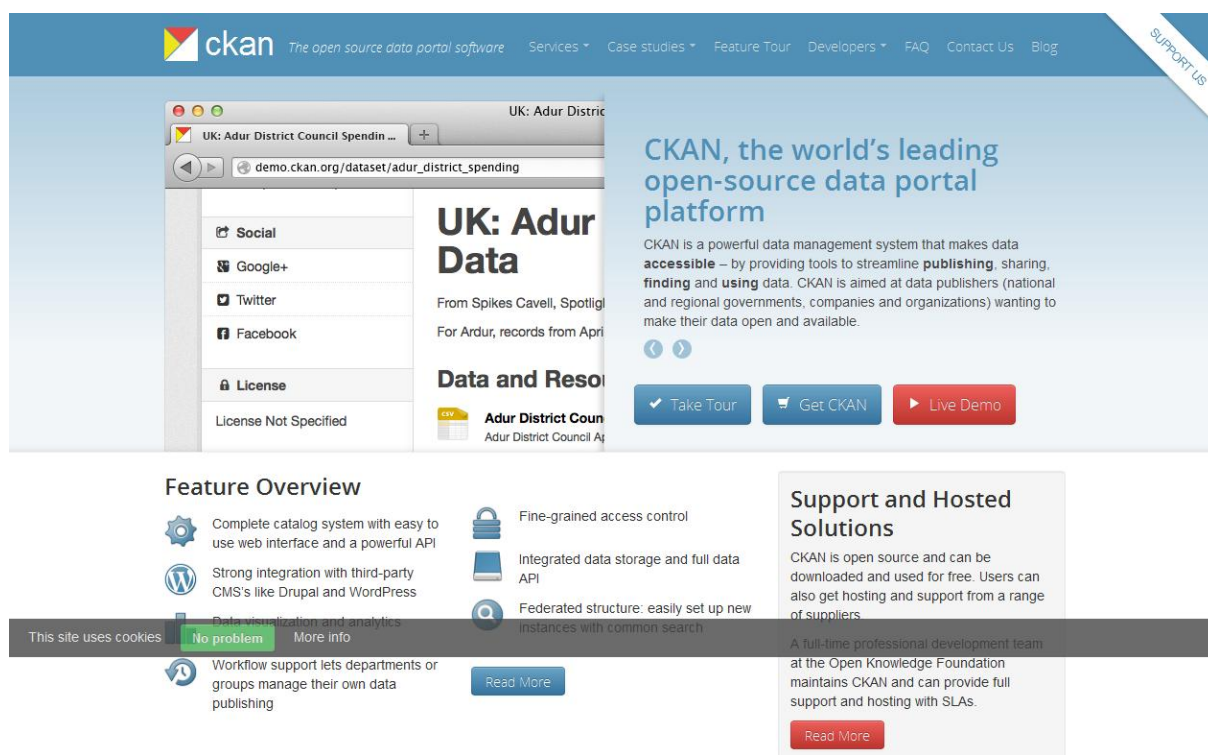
ckan The open source data portal software Services Case studies Feature Tour Developers FAQ Contact Us Blog

SUPPORT US

UK: Adur Distric

UK: Adur District Council Spendin ...

demo.ckan.org/dataset/adur_district_spending

Social

Google+

Twitter

Facebook

License

License Not Specified

UK: Adur Data

From Spikes Cavell, Spotligl

For Ardur, records from Apri

Data and Reso

Adur District Coun
Adur District Council A

CKAN, the world's leading open-source data portal platform

CKAN is a powerful data management system that makes data **accessible** – by providing tools to streamline **publishing**, sharing, **finding** and **using** data. CKAN is aimed at data publishers (national and regional governments, companies and organizations) wanting to make their data open and available.

Take Tour Get CKAN Live Demo

Feature Overview

Complete catalog system with easy to use web interface and a powerful API

Strong integration with third-party CMS's like Drupal and WordPress

Data visualization and analytics

Workflow support lets departments or groups manage their own data publishing

Fine-grained access control

Integrated data storage and full data API

Federated structure: easily set up new instances with common search

Read More

Support and Hosted Solutions

CKAN is open source and can be downloaded and used for free. Users can also get hosting and support from a range of suppliers.

A full-time professional development team at the Open Knowledge Foundation maintains CKAN and can provide full support and hosting with SLAs.

Read More

This site uses cookies No problem More info